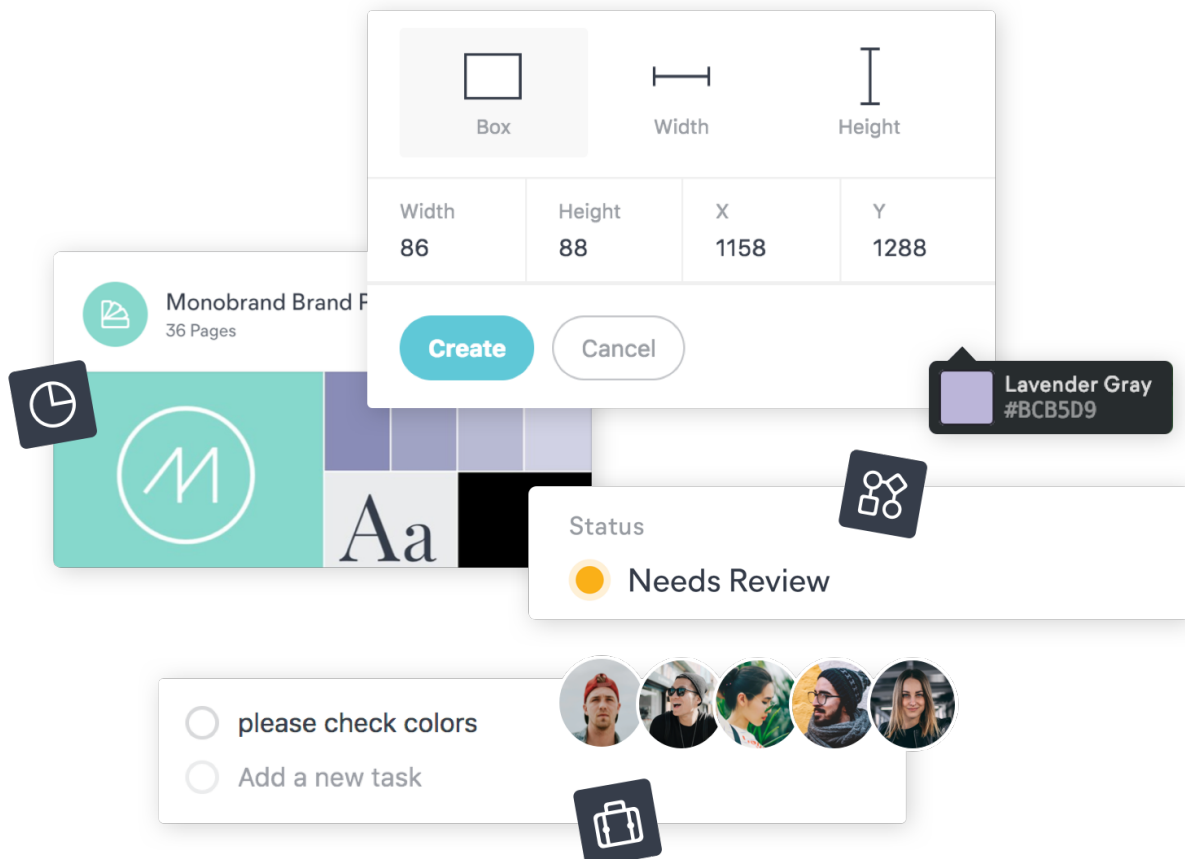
Box
Width
Height

| Width | Height | X | Y |
|---|---|---|---|
| 86 | 88 | 1158 | 1288 |

Create
Cancel

Monobrand Brand P
36 Pages

Aa

Lavender Gray
#BCB5D9

Status
Needs Review

please check colors
Add a new task